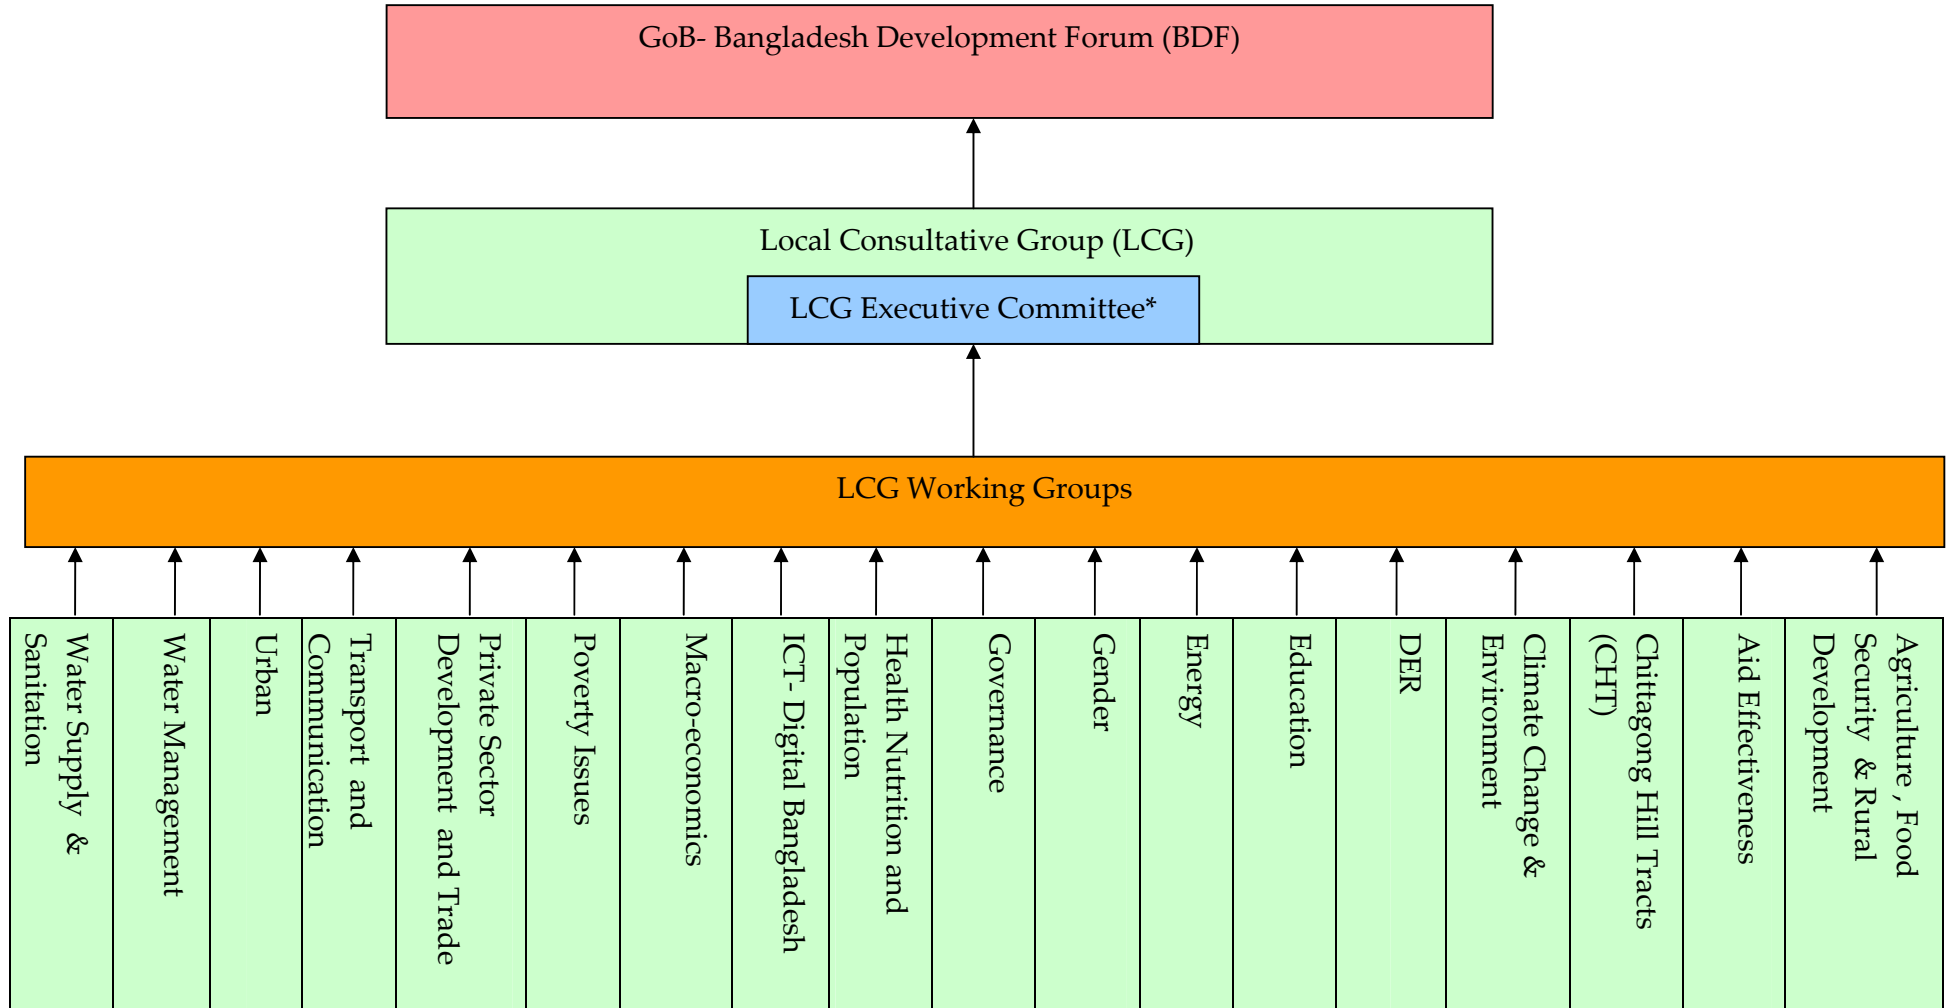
GoB- Bangladesh Development Forum (BDF)

Local Consultative Group (LCG)

LCG Executive Committee*

LCG Working Groups

Water Supply & Sanitation

Water Management

Urban

Transport and Communication

Private Sector Development and Trade

Poverty Issues

Macro-economics

ICT- Digital Bangladesh

Health Nutrition and Population

Governance

Gender

Energy

Education

DER

Climate Change & Environment

Chittagong Hill Tracts (CHT)

Aid Effectiveness

Agriculture , Food Security & Rural Development